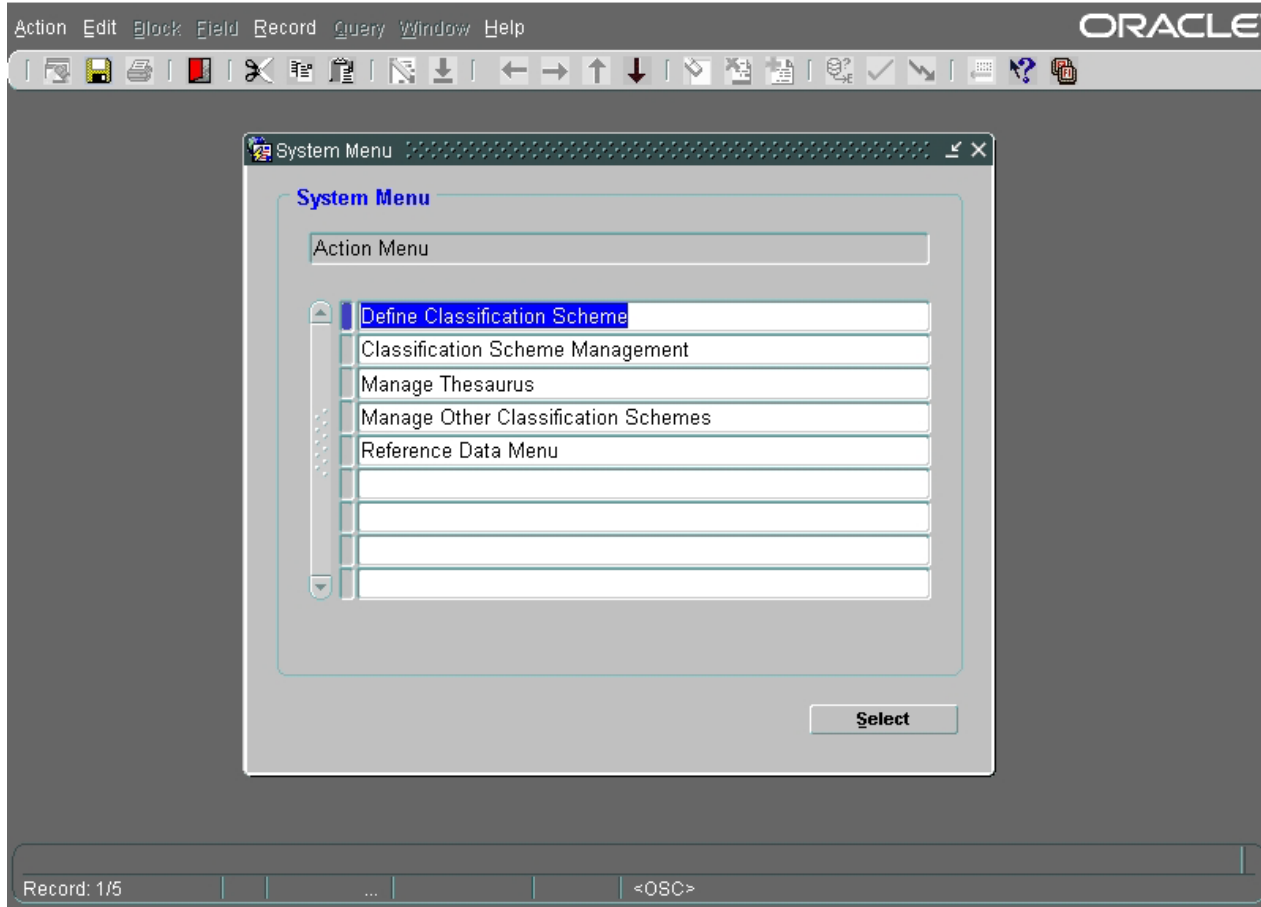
Action Edit Block Field Record Query Window Help

ORACLE

System Menu

System Menu

Action Menu

Define Classification Scheme

Classification Scheme Management

Manage Thesaurus

Manage Other Classification Schemes

Reference Data Menu

Select

Record: 1/5

...

<OSC>